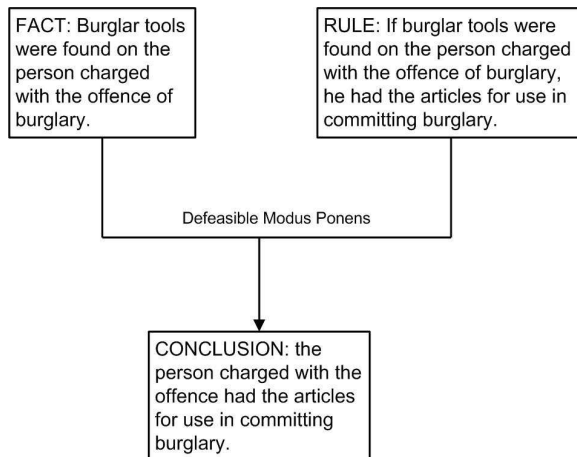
FACT: Burglar tools were found on the person charged with the offence of burglary.

RULE: If burglar tools were found on the person charged with the offence of burglary, he had the articles for use in committing burglary.

Defeasible Modus Ponens

CONCLUSION: the person charged with the offence had the articles for use in committing burglary.